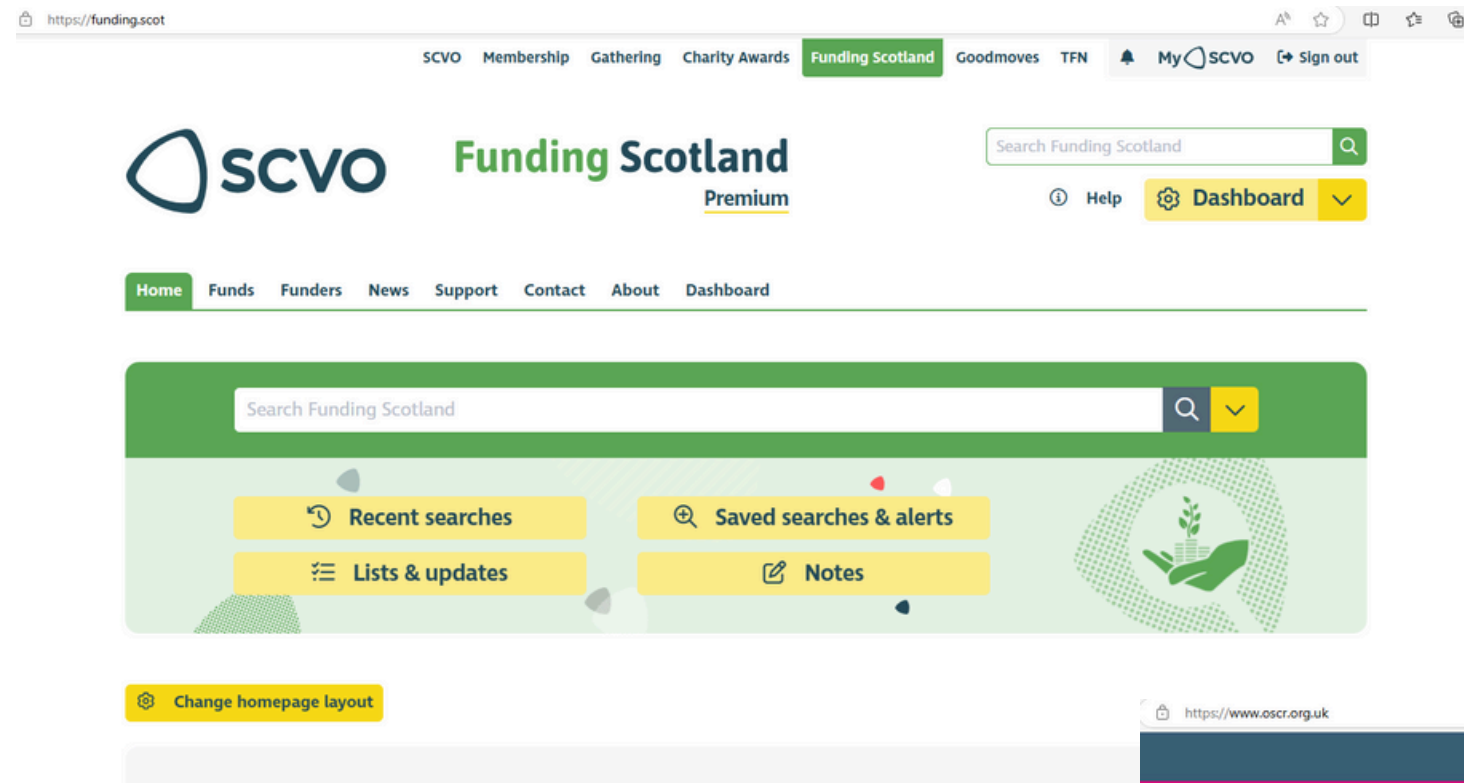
https://funding.scot

SCVO Membership Gathering Charity Awards Funding Scotland Goodmoves TFN My SCVO Sign out

scvo

Funding Scotland
Premium

Search Funding Scotland

Help Dashboard

Home Funds Funders News Support Contact About Dashboard

Search Funding Scotland

Recent searches
Saved searches & alerts
Lists & updates
Notes

Change homepage layout

https://www.oscr.org.uk